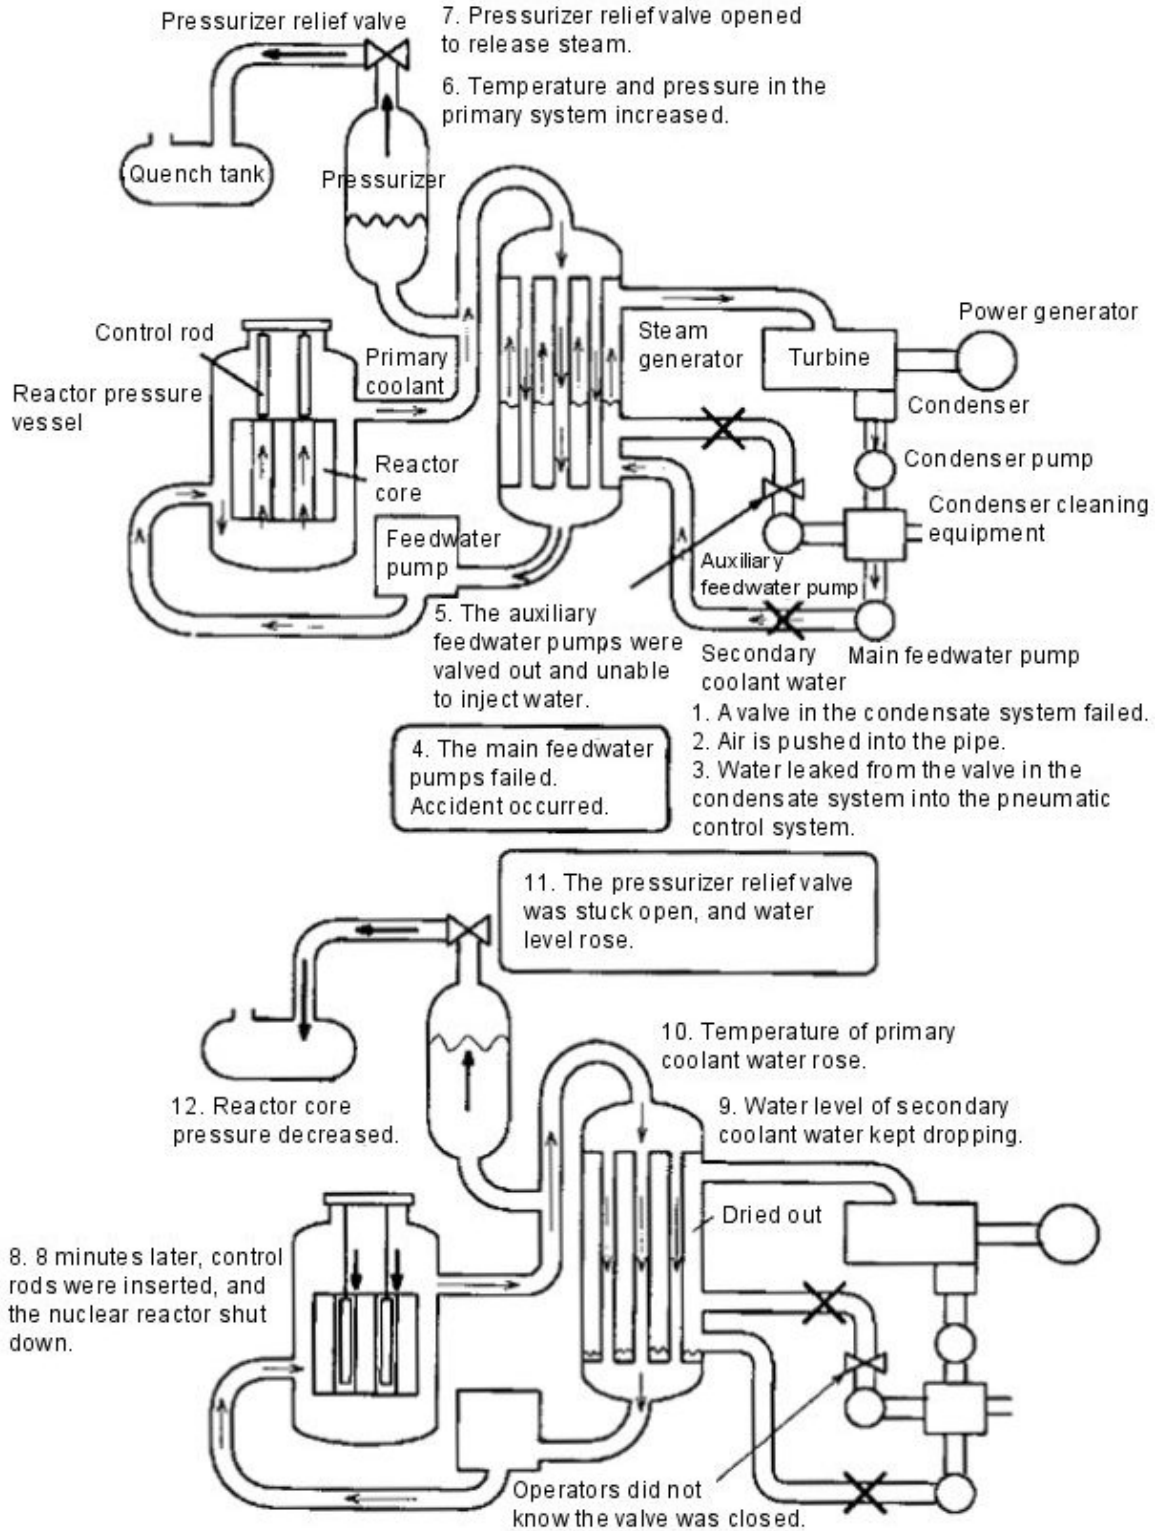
Pressurizer relief valve

7. Pressurizer relief valve opened to release steam.

6. Temperature and pressure in the primary system increased.

Quench tank

Pressurizer

Control rod

Reactor pressure vessel

Primary coolant

Reactor core

Steam generator

Turbine

Power generator

Condenser

Condenser pump

Condenser cleaning equipment

Feedwater pump

Auxiliary feedwater pump

5. The auxiliary feedwater pumps were valved out and unable to inject water.

Secondary coolant water

Main feedwater pump

1. A valve in the condensate system failed.
2. Air is pushed into the pipe.
3. Water leaked from the valve in the condensate system into the pneumatic control system.

4. The main feedwater pumps failed. Accident occurred.

11. The pressurizer relief valve was stuck open, and water level rose.

10. Temperature of primary coolant water rose.

12. Reactor core pressure decreased.

9. Water level of secondary coolant water kept dropping.

Dried out

8. 8 minutes later, control rods were inserted, and the nuclear reactor shut down.

Operators did not know the valve was closed.